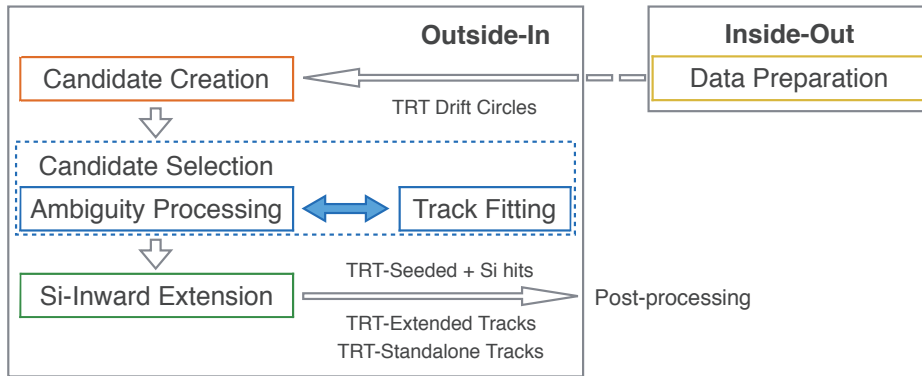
Outside-In

Inside-Out

Candidate Creation

Data Preparation

TRT Drift Circles

Candidate Selection

Ambiguity Processing

Track Fitting

Si-Inward Extension

TRT-Seeded + Si hits

Post-processing

TRT-Extended Tracks

TRT-Standalone Tracks